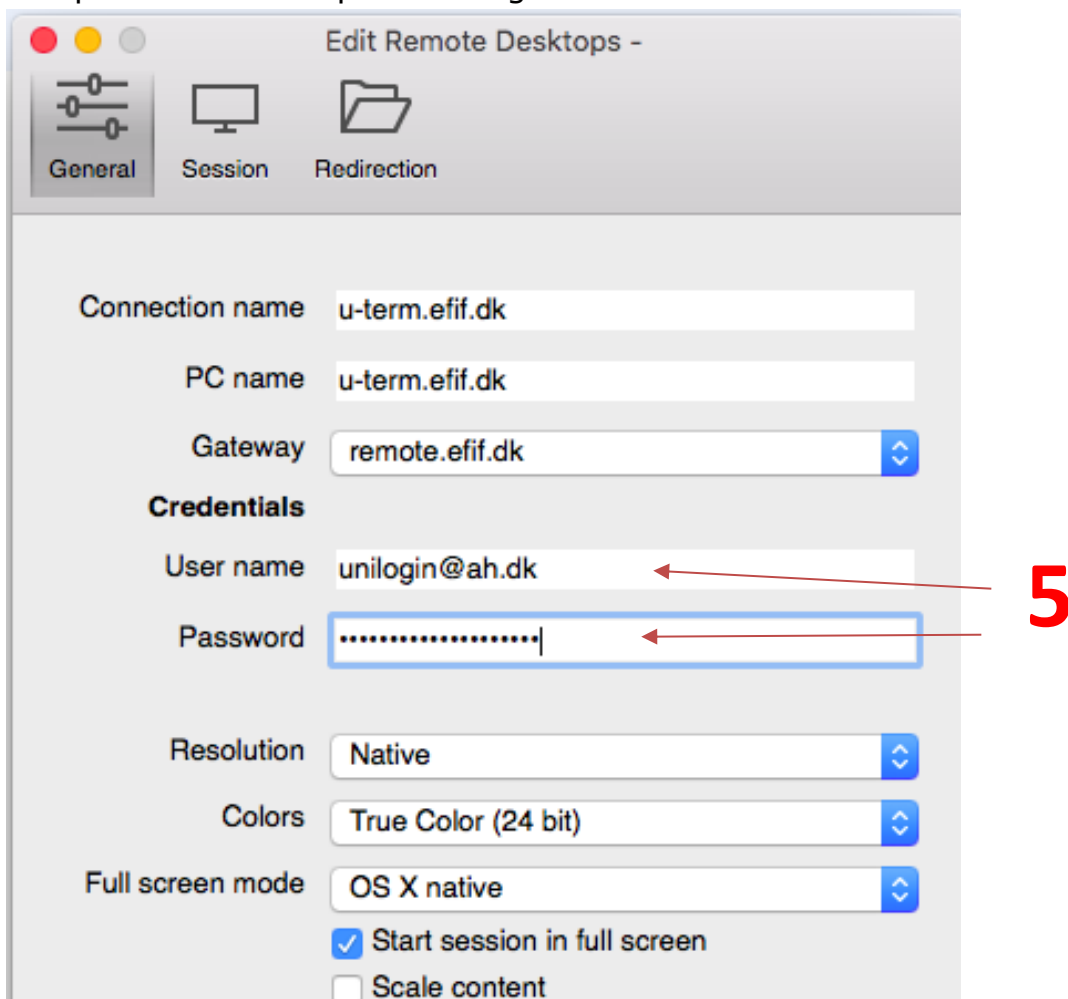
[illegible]

Edit Remote Desktops -

General

Session

Redirection

Connection name u-term.efif.dk

PC name u-term.efif.dk

Gateway remote.efif.dk

Credentials

User name unilogin@ah.dk

Password ••••••••••••••••••••

5

Resolution Native

Colors True Color (24 bit)

Full screen mode OS X native

Start session in full screen

Scale content